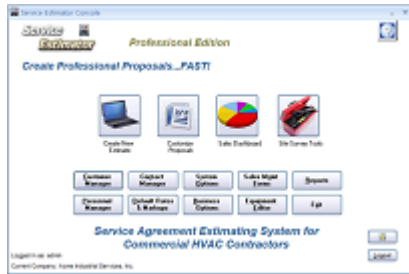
Service Estimator Console

Service Estimator

Professional Edition

Create Professional Proposals...FAST!

Create New Estimate

Customize Proposals

Sales Dashboard

Site Survey Tools

Customer Manager

Contract Manager

System Options

Sales Mgmt Forms

Reports

Personnel Manager

Default Rates & Markups

Business Options

Equipment Editor

Exit

Service Agreement Estimating System for Commercial HVAC Contractors

Logged in as: admin

Current Company: Acme Industrial Services, Inc.

Logout